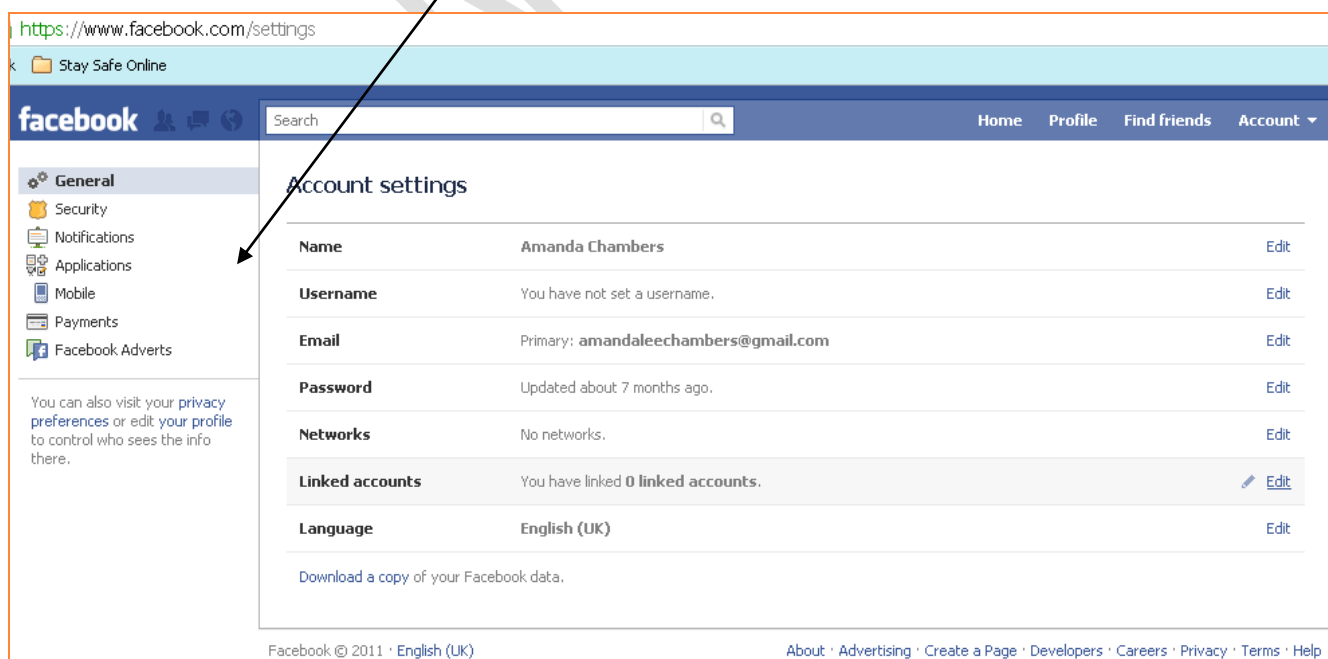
https://www.facebook.com/settings

k Stay Safe Online

facebook

Search

Home Profile Find friends Account

General
Security
Notifications
Applications
Mobile
Payments
Facebook Adverts

You can also visit your privacy preferences or edit your profile to control who sees the info there.

Account settings

| | | |
|---|---|---|
| Name | Amanda Chambers | Edit |
| Username | You have not set a username. | Edit |
| Email | Primary: amandaleechambers@gmail.com | Edit |
| Password | Updated about 7 months ago. | Edit |
| Networks | No networks. | Edit |
| Linked accounts | You have linked 0 linked accounts. | Edit |
| Language | English (UK) | Edit |

Download a copy of your Facebook data.

Facebook © 2011 · English (UK)

About · Advertising · Create a Page · Developers · Careers · Privacy · Terms · Help